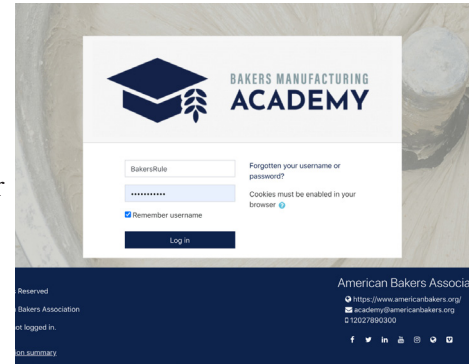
BAKERS MANUFACTURING
ACADEMY

BakersRule

••••••••••••

Remember username

Log in

Forgotten your username or password?

Cookies must be enabled in your browser

Reserved
Bakers Association
ot logged in.
on summary

American Bakers Associa
https://www.americanbakers.org/
academy@americanbakers.org
12027890300